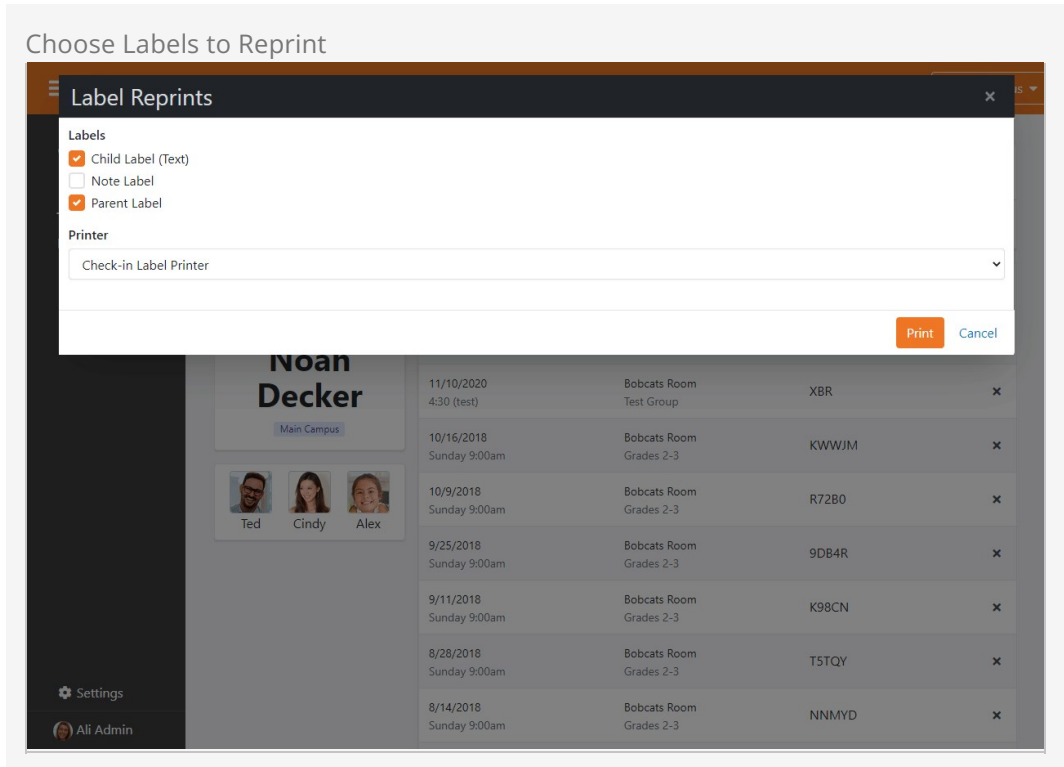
Choose Labels to Reprint

Label Reprints ×

Labels
Child Label (Text)
Note Label
Parent Label

Printer
Check-in Label Printer

Print Cancel

Noah Decker
Main Campus

Ted Cindy Alex

| | | | |
|---|---|---|---|
| 11/10/2020 4:30 (test) | Bobcats Room Test Group | XBR | × |
| 10/16/2018 Sunday 9:00am | Bobcats Room Grades 2-3 | KWWJM | × |
| 10/9/2018 Sunday 9:00am | Bobcats Room Grades 2-3 | R72B0 | × |
| 9/25/2018 Sunday 9:00am | Bobcats Room Grades 2-3 | 9DB4R | × |
| 9/11/2018 Sunday 9:00am | Bobcats Room Grades 2-3 | K98CN | × |
| 8/28/2018 Sunday 9:00am | Bobcats Room Grades 2-3 | T5TQY | × |
| 8/14/2018 Sunday 9:00am | Bobcats Room Grades 2-3 | NNMYD | × |

Settings
Ali Admin